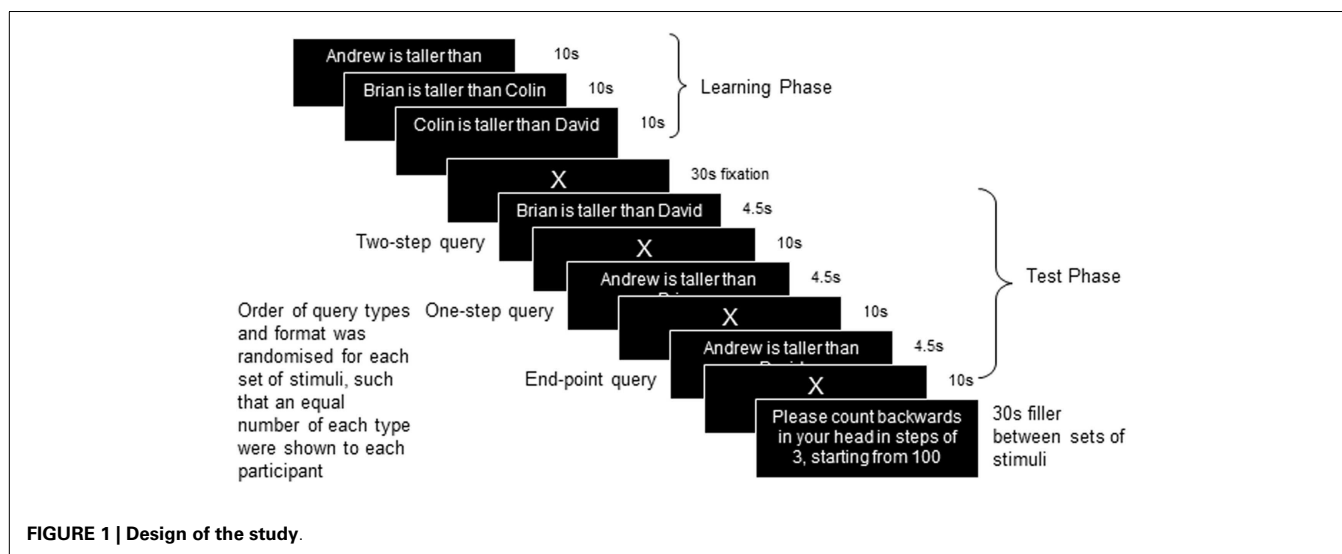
Andrew is taller than

10s

Brian is taller than Colin

10s

Colin is taller than David

10s

Learning Phase

X

30s fixation

Brian is taller than David

4.5s

Two-step query

X

10s

Andrew is taller than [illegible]

4.5s

Test Phase

Order of query types and format was randomised for each set of stimuli, such that an equal number of each type were shown to each participant

One-step query

X

10s

Andrew is taller than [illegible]

4.5s

End-point query

X

10s

Please count backwards in your head in steps of 3, starting from 100

30s filler between sets of stimuli

FIGURE 1 | Design of the study.